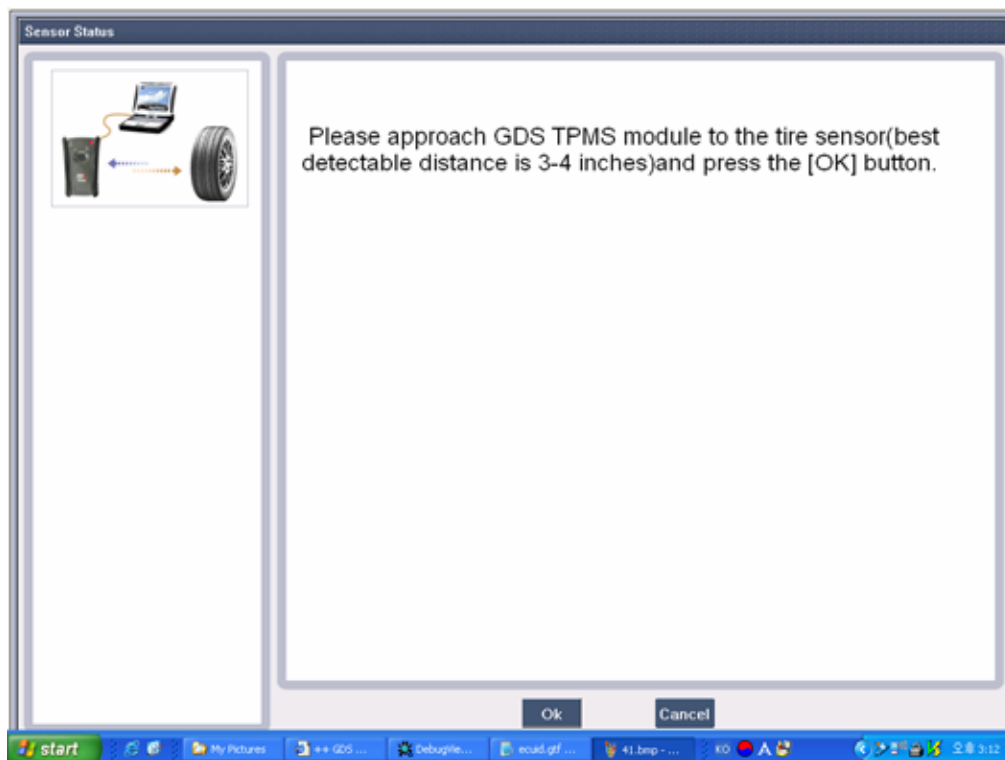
Sensor Status

Please approach GDS TPMS module to the tire sensor(best detectable distance is 3-4 inches)and press the [OK] button.

Ok

Cancel

start

My Pictures

++ GDS ...

DebugVe...

ecuid.gtf ...

41.bmp - ...

KO

A

오후 3:12